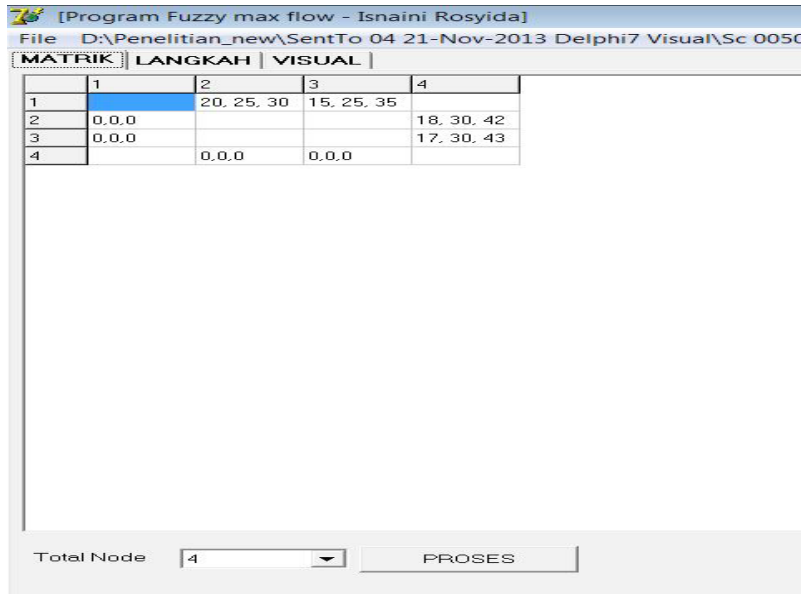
[Program Fuzzy max flow - Isnaini Rosyida]
File D:\Penelitian_new\SentTo 04 21-Nov-2013 Delphi7 Visual\Sc 0050

MATRIK | LANGKAH | VISUAL

| | 1 | 2 | 3 | 4 |
|---|---|---|---|---|
| 1 | | 20, 25, 30 | 15, 25, 35 | |
| 2 | 0,0,0 | | | 18, 30, 42 |
| 3 | 0,0,0 | | | 17, 30, 43 |
| 4 | | 0,0,0 | 0,0,0 | |

Total Node 4 PROSES